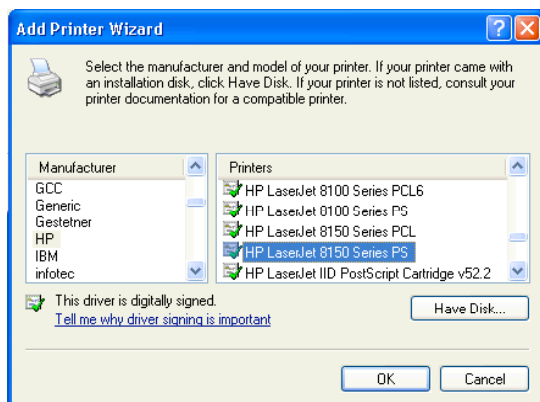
Add Printer Wizard

?

Select the manufacturer and model of your printer. If your printer came with an installation disk, click Have Disk. If your printer is not listed, consult your printer documentation for a compatible printer.

| Manufacturer |
|---|
| GCC |
| Generic |
| Gestetner |
| HP |
| IBM |
| infotec |

| Printers |
|---|
| HP LaserJet 8100 Series PCL6 |
| HP LaserJet 8100 Series PS |
| HP LaserJet 8150 Series PCL |
| HP LaserJet 8150 Series PS |
| HP LaserJet IID PostScript Cartridge v52.2 |

This driver is digitally signed.
Tell me why driver signing is important

Have Disk...

OK

Cancel